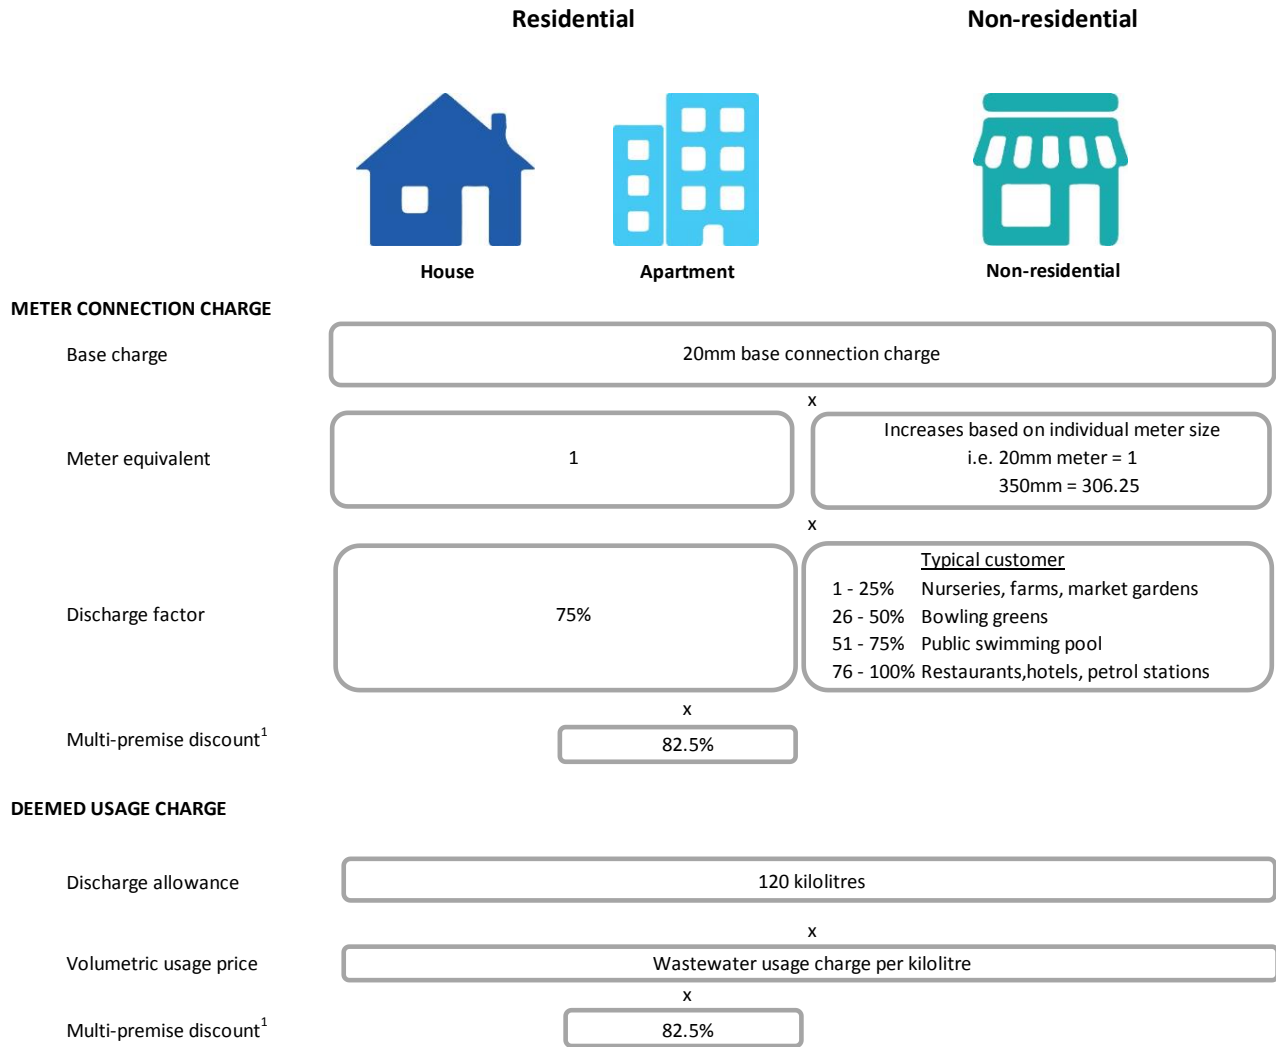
Residential

Non-residential

House

Apartment

Non-residential

METER CONNECTION CHARGE

Base charge

20mm base connection charge

x

Meter equivalent

1

Increases based on individual meter size
i.e. 20mm meter = 1
350mm = 306.25

x

Discharge factor

75%

Typical customer
1 - 25% Nurseries, farms, market gardens
26 - 50% Bowling greens
51 - 75% Public swimming pool
76 - 100% Restaurants,hotels, petrol stations

x

Multi-premise discount$^1$

82.5%

DEEMED USAGE CHARGE

Discharge allowance

120 kilolitres

x

Volumetric usage price

Wastewater usage charge per kilolitre

x

Multi-premise discount$^1$

82.5%